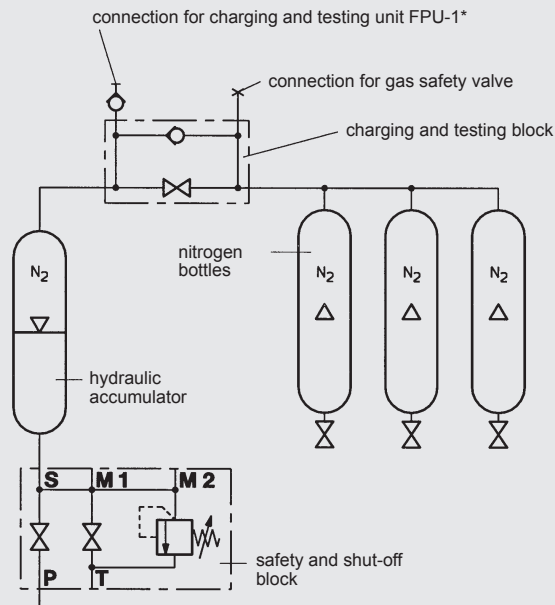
connection for charging and testing unit FPU-1*

connection for gas safety valve

charging and testing block

$N_2$

nitrogen bottles

$N_2$

$N_2$

$N_2$

hydraulic accumulator

S

M 1

M 2

P

T

safety and shut-off block